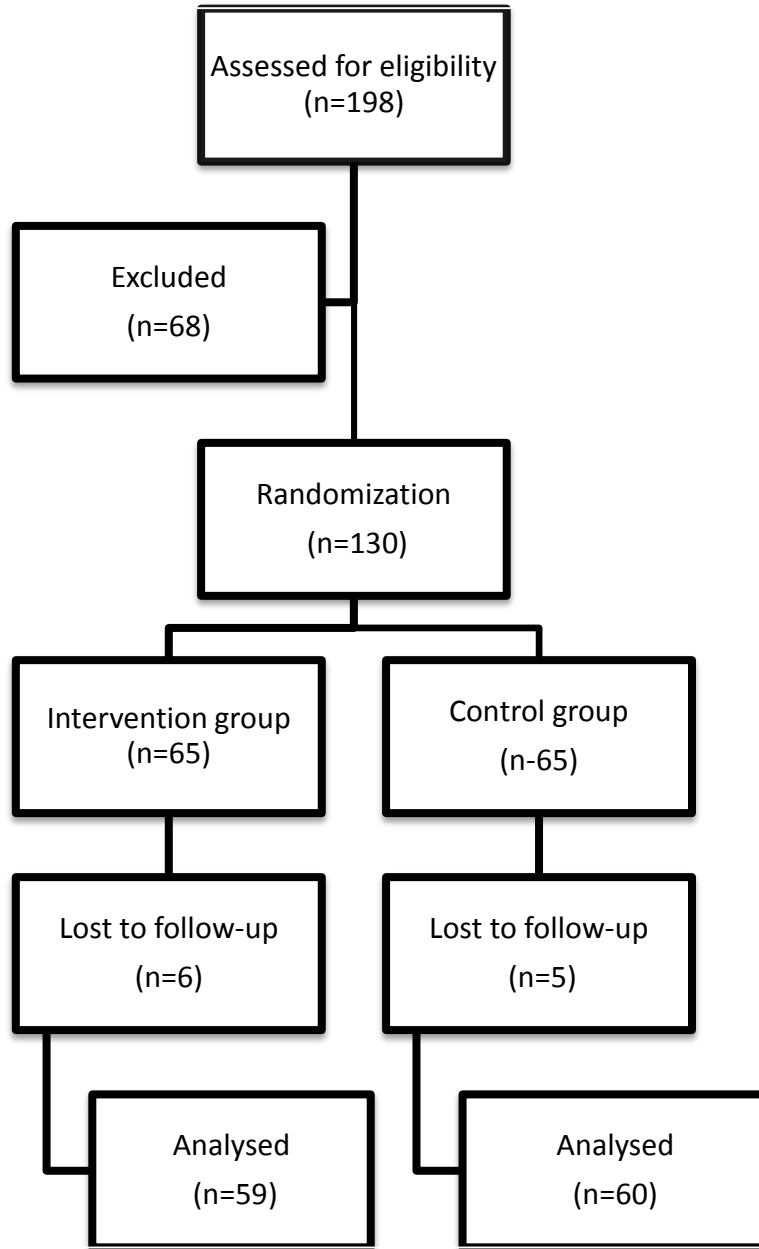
Assessed for eligibility
(n=198)

Excluded
(n=68)

Randomization
(n=130)

Intervention group
(n=65)

Control group
(n-65)

Lost to follow-up
(n=6)

Lost to follow-up
(n=5)

Analysed
(n=59)

Analysed
(n=60)